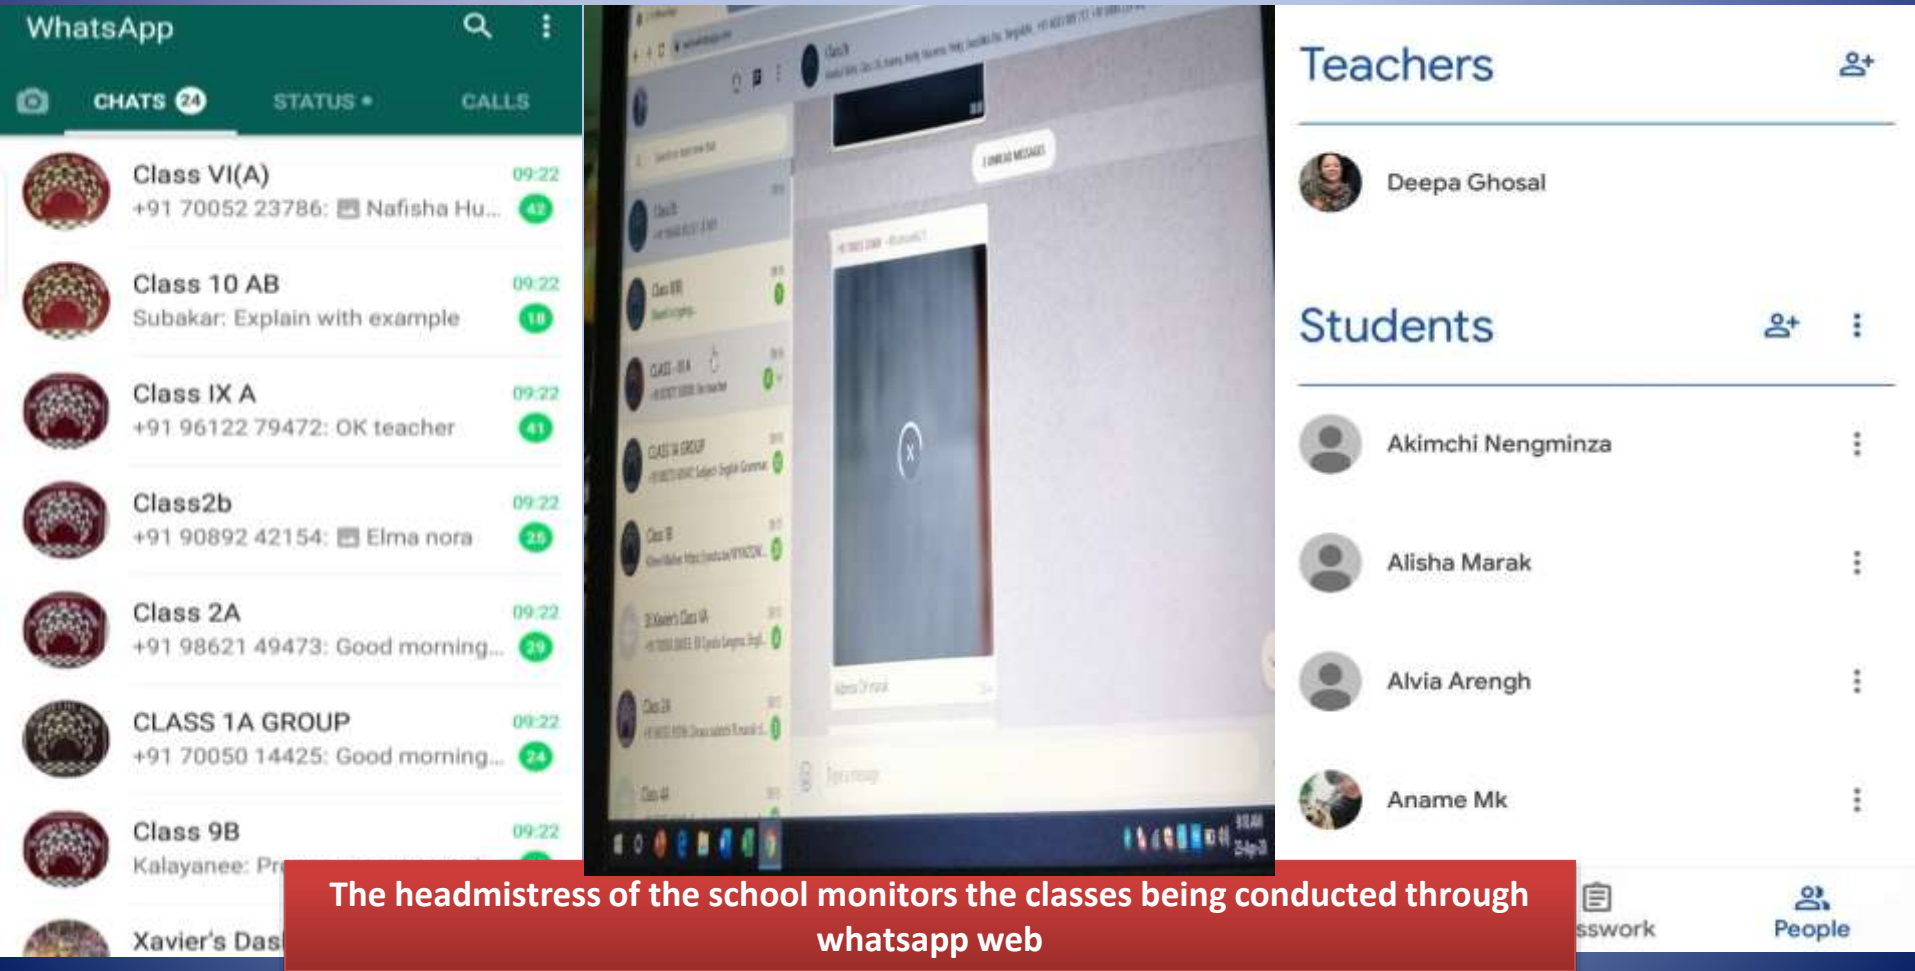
WhatsApp

CHATS 24 STATUS • CALLS

Class VI(A) 09:22
+91 70052 23786: Nafisha Hu... 42

Class 10 AB 09:22
Subakar: Explain with example 18

Class IX A 09:22
+91 96122 79472: OK teacher 41

Class2b 09:22
+91 90892 42154: Elma nora 25

Class 2A 09:22
+91 98621 49473: Good morning... 29

CLASS 1A GROUP 09:22
+91 70050 14425: Good morning... 24

Class 9B 09:22
Kalayanee: Pr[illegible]

Xavier's Das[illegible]

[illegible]

Teachers

Deepa Ghosal

Students

Akimchi Nengminza

Alisha Marak

Alvia Arengh

Aname Mk

sswork People

The headmistress of the school monitors the classes being conducted through whatsapp web